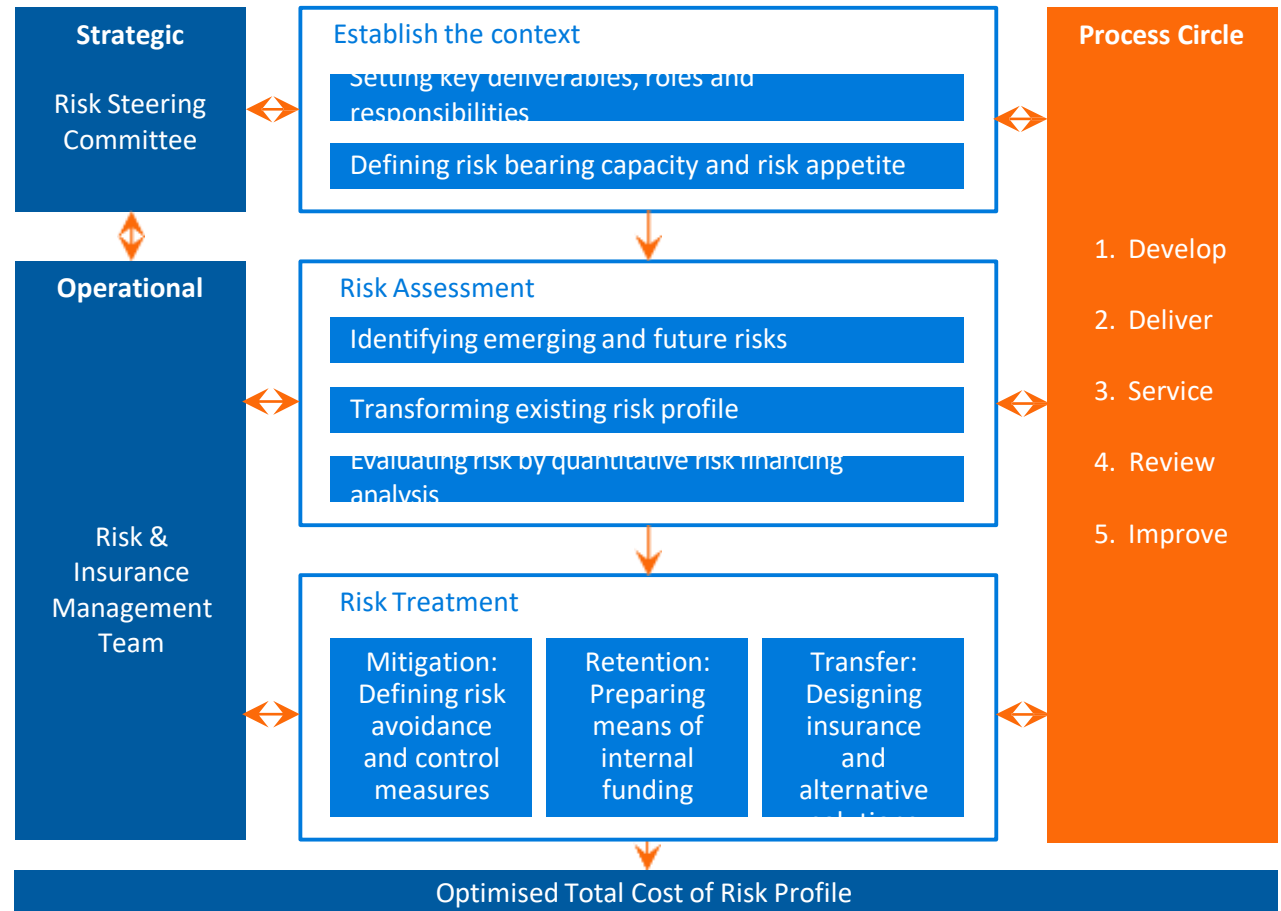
Strategic

Risk Steering Committee

Operational

Risk & Insurance Management Team

Establish the context

Setting key deliverables, roles and responsibilities

Defining risk bearing capacity and risk appetite

Risk Assessment

Identifying emerging and future risks

Transforming existing risk profile

Evaluating risk by quantitative risk financing analysis

Risk Treatment

Mitigation: Defining risk avoidance and control measures

Retention: Preparing means of internal funding

Transfer: Designing insurance and alternative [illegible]

Process Circle

1. Develop

2. Deliver

3. Service

4. Review

5. Improve

Optimised Total Cost of Risk Profile